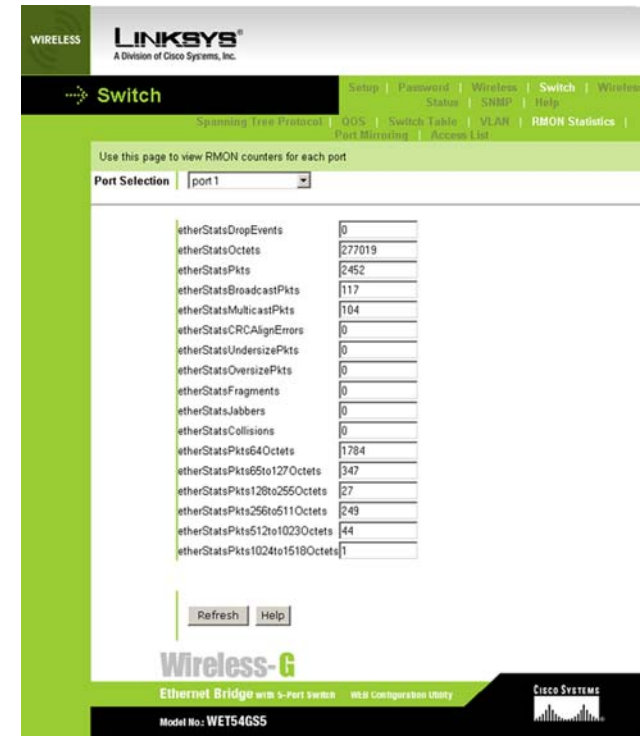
WIRELESS

LINKSYS®
A Division of Cisco Systems, Inc.

Switch

Setup | Password | Wireless | Switch | Wireles
Status | SNMP | Help
Spanning Tree Protocol | QOS | Switch Table | VLAN | RMON Statistics |
Port Mirroring | Access List

Use this page to view RMON counters for each port

Port Selection port 1

| | |
|---|---|
| etherStatsDropEvents | 0 |
| etherStatsOctets | 277019 |
| etherStatsPkts | 2452 |
| etherStatsBroadcastPkts | 117 |
| etherStatsMulticastPkts | 104 |
| etherStatsCRCAlignErrors | 0 |
| etherStatsUndersizePkts | 0 |
| etherStatsOversizePkts | 0 |
| etherStatsFragments | 0 |
| etherStatsJabbers | 0 |
| etherStatsCollisions | 0 |
| etherStatsPkts64Octets | 1784 |
| etherStatsPkts65to127Octets | 347 |
| etherStatsPkts128to255Octets | 27 |
| etherStatsPkts256to511Octets | 249 |
| etherStatsPkts512to1023Octets | 44 |
| etherStatsPkts1024to1518Octets | 1 |

Refresh Help

Wireless-G

Ethernet Bridge with 5-Port Switch WEB Configuration Utility

CISCO SYSTEMS

Model No.: WET54GS5